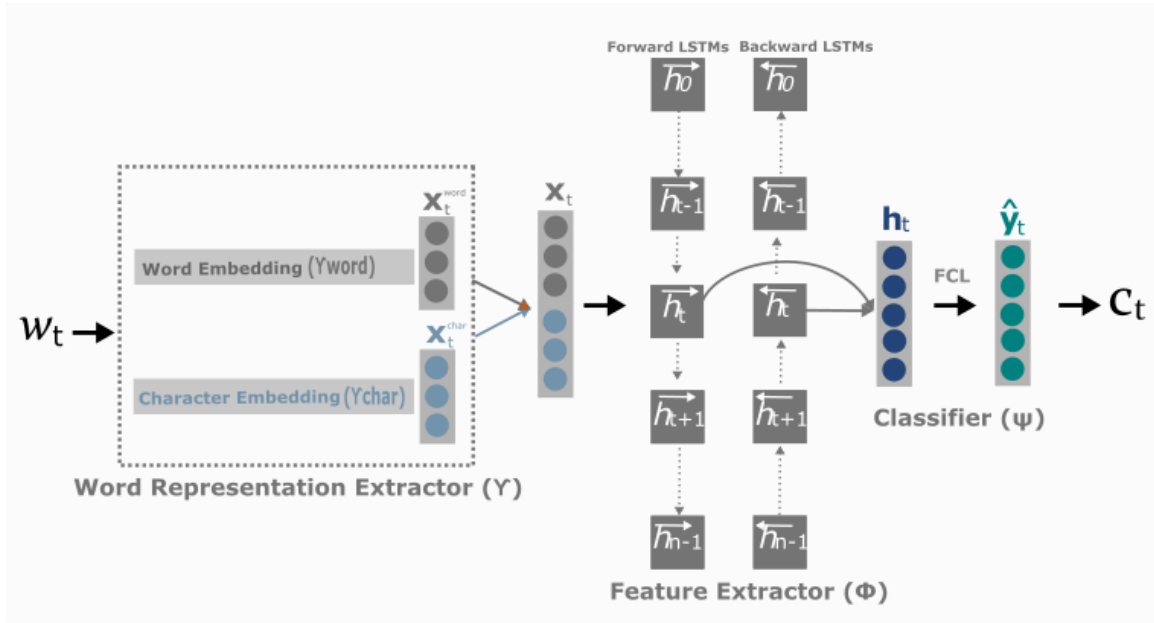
Forward LSTMs Backward LSTMs

$\overrightarrow{h_0}$ $\overleftarrow{h_0}$

$\overrightarrow{h_{t-1}}$ $\overleftarrow{h_{t-1}}$

$\overrightarrow{h_t}$ $\overleftarrow{h_t}$

$\overrightarrow{h_{t+1}}$ $\overleftarrow{h_{t+1}}$

$\overrightarrow{h_{n-1}}$ $\overleftarrow{h_{n-1}}$

$w_t$

$\mathbf{x}_t^{word}$

Word Embedding (Υword)

$\mathbf{x}_t^{char}$

Character Embedding (Υchar)

Word Representation Extractor (Υ)

$\mathbf{x}_t$

Feature Extractor (Φ)

$\mathbf{h}_t$

FCL

$\hat{\mathbf{y}}_t$

$c_t$

Classifier (ψ)